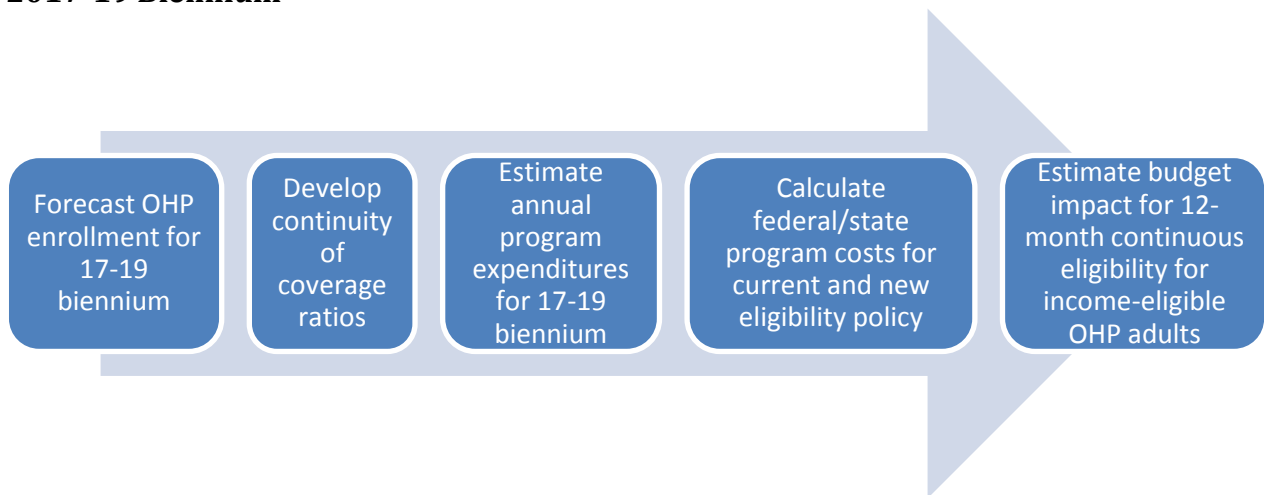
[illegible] Biennium

Forecast OHP enrollment for 17-19 biennium

Develop continuity of coverage ratios

Estimate annual program expenditures for 17-19 biennium

Calculate federal/state program costs for current and new eligibility policy

Estimate budget impact for 12-month continuous eligibility for income-eligible OHP adults